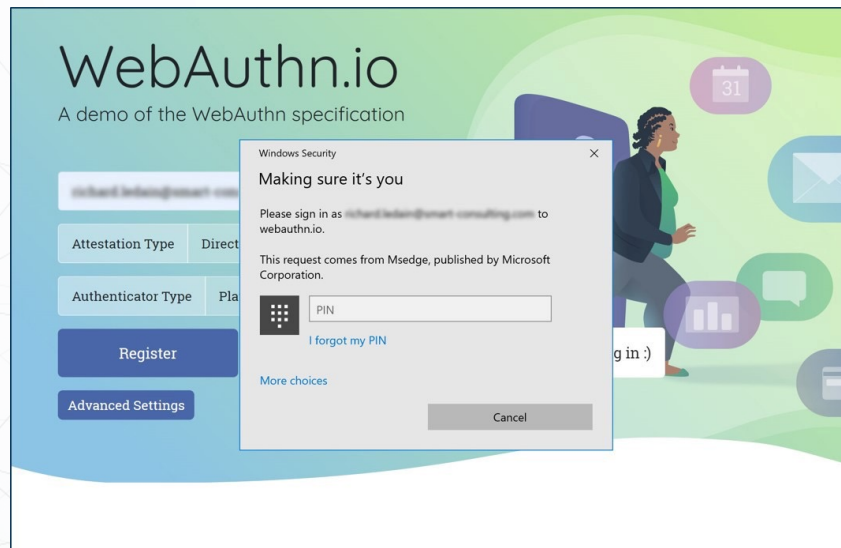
WebAuthn.io

A demo of the WebAuthn specification

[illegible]

Attestation Type Direct

Authenticator Type Pla

Register

Advanced Settings

31

g in :)

Windows Security ×

Making sure it's you

Please sign in as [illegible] to webauthn.io.

This request comes from Msedge, published by Microsoft Corporation.

PIN

I forgot my PIN

More choices

Cancel